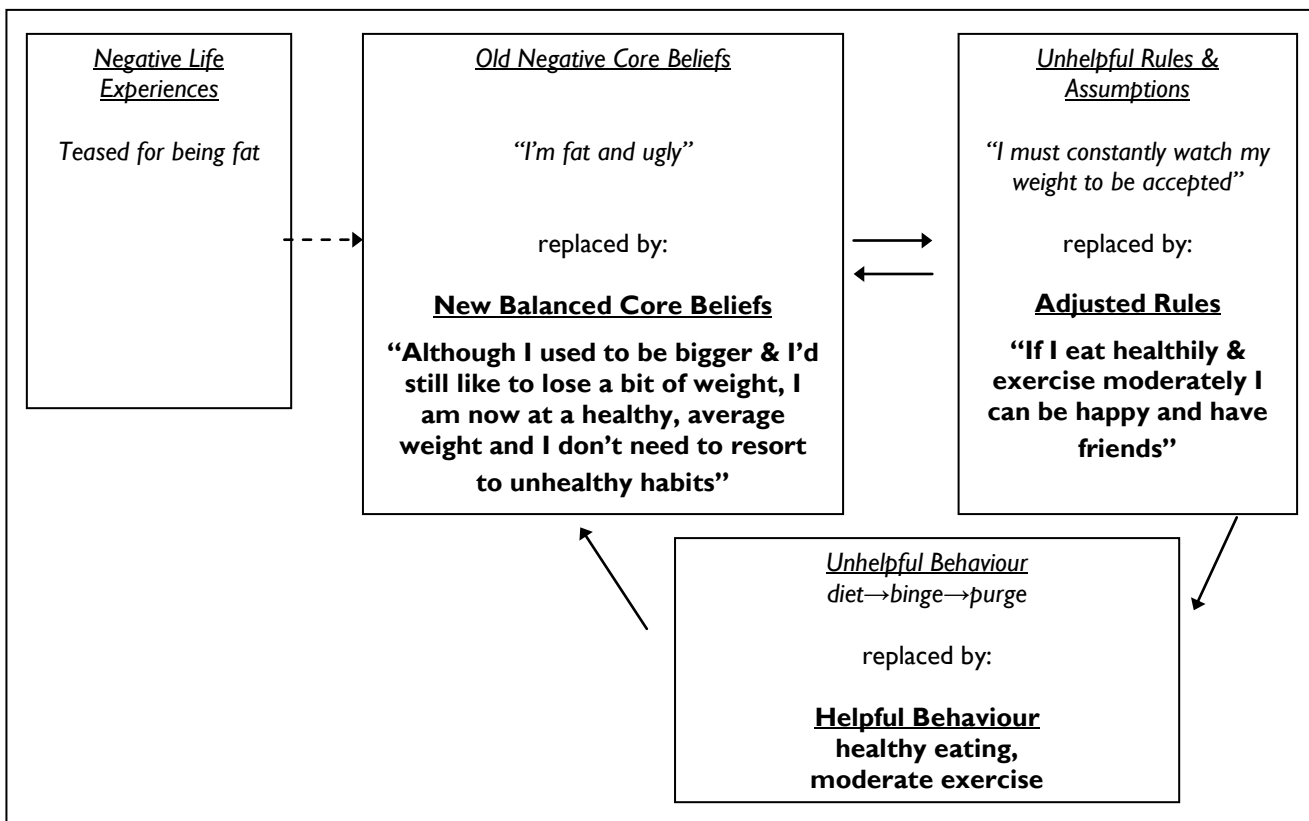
Negative Life Experiences

Teased for being fat

Old Negative Core Beliefs

"I'm fat and ugly"

replaced by:

New Balanced Core Beliefs

"Although I used to be bigger & I'd still like to lose a bit of weight, I am now at a healthy, average weight and I don't need to resort to unhealthy habits"

Unhelpful Rules & Assumptions

"I must constantly watch my weight to be accepted"

replaced by:

Adjusted Rules

"If I eat healthily & exercise moderately I can be happy and have friends"

Unhelpful Behaviour
diet→binge→purge

replaced by:

Helpful Behaviour
healthy eating,
moderate exercise